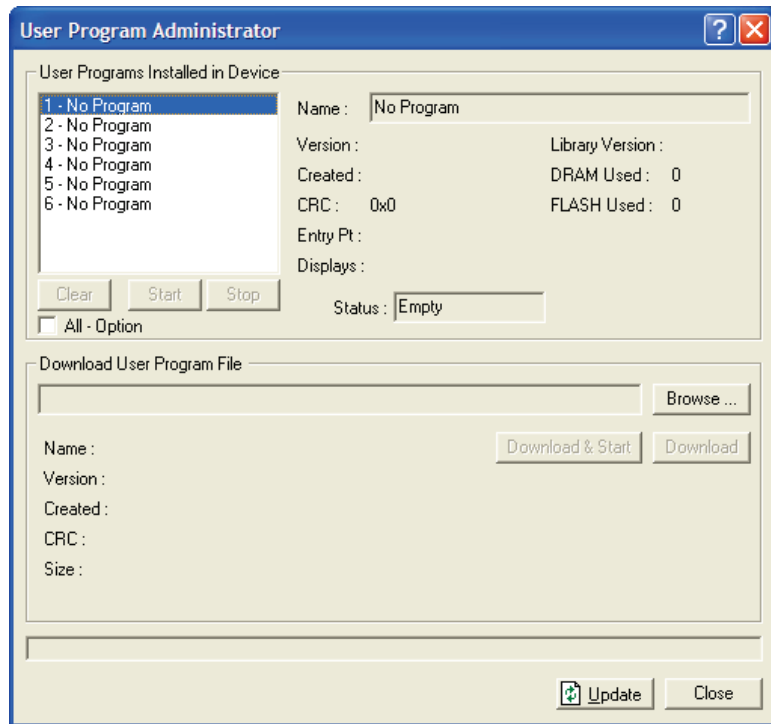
User Program Administrator

User Programs Installed in Device

1 - No Program
2 - No Program
3 - No Program
4 - No Program
5 - No Program
6 - No Program

Clear Start Stop

All - Option

Name : No Program

Version :

Created :

CRC : 0x0

Entry Pt :

Displays :

Library Version :

DRAM Used : 0

FLASH Used : 0

Status : Empty

Download User Program File

Browse ...

Name :

Version :

Created :

CRC :

Size :

Download & Start Download

Update Close